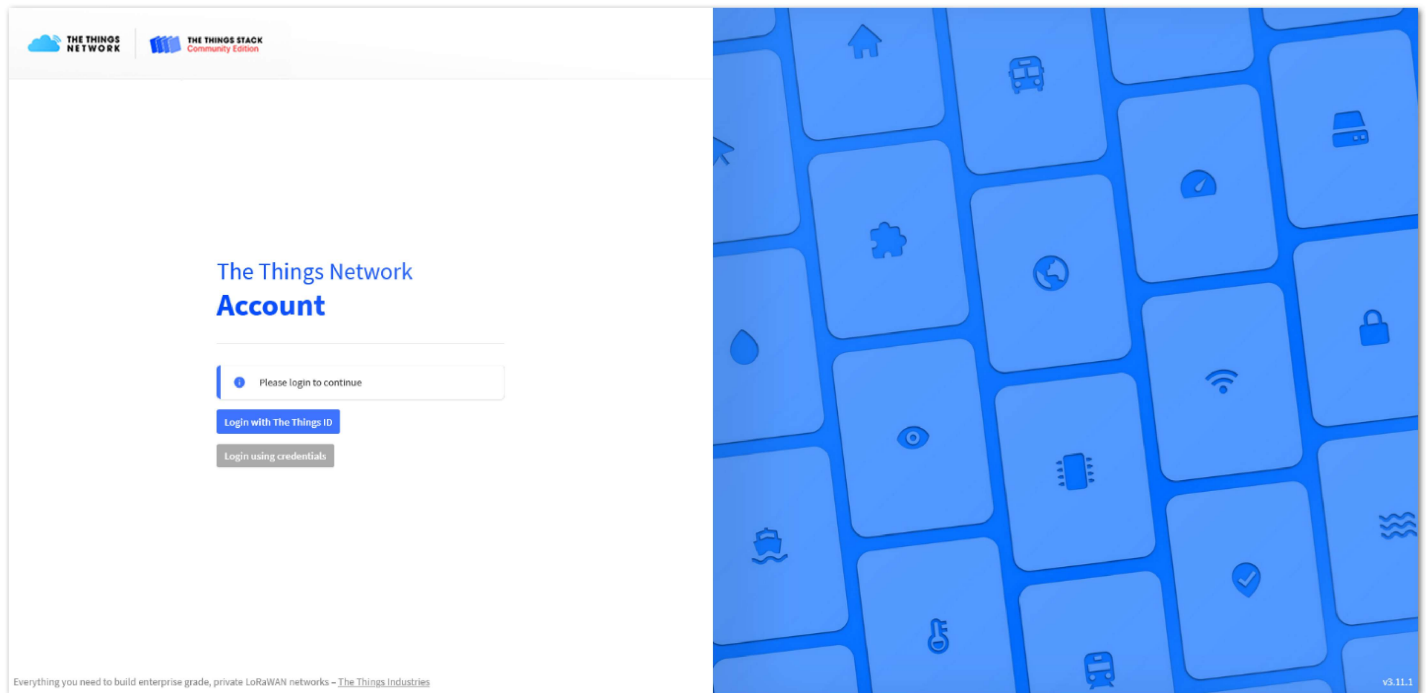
THE THINGS NETWORK

THE THINGS STACK
Community Edition

The Things Network
Account

Please login to continue

Login with The Things ID

Login using credentials

Everything you need to build enterprise grade, private LoRaWAN networks – The Things Industries

v3.11.1